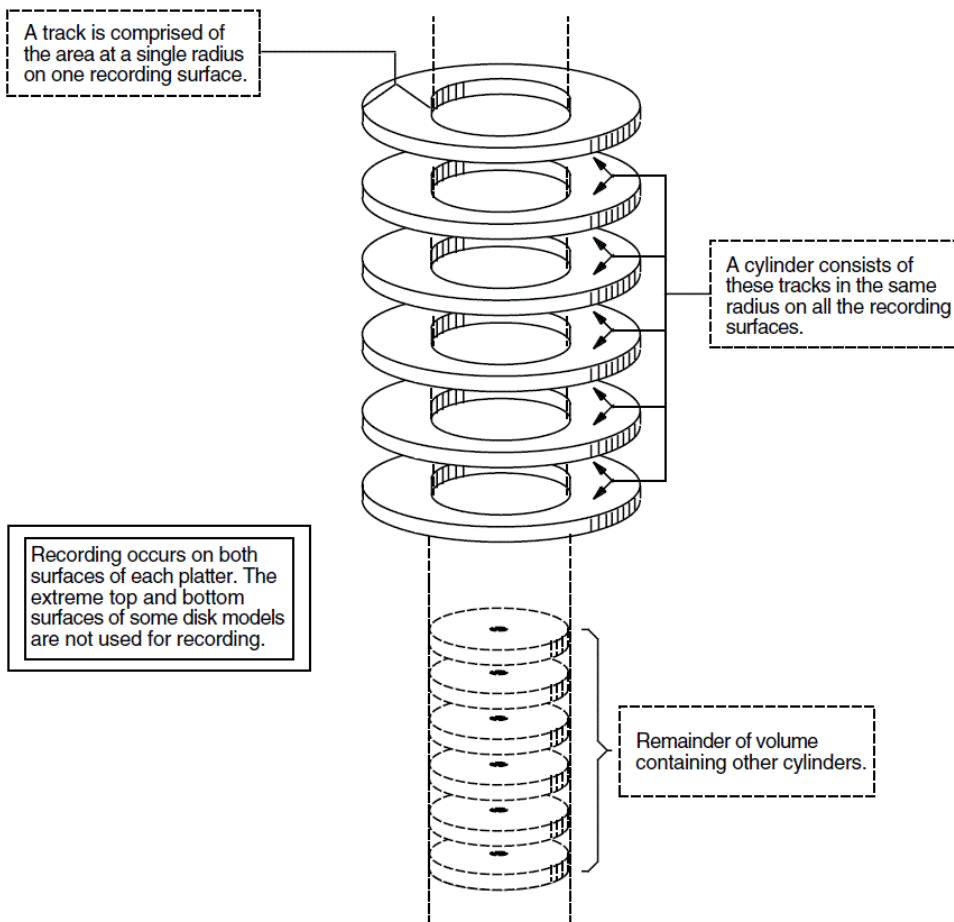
A track is comprised of the area at a single radius on one recording surface.

A cylinder consists of these tracks in the same radius on all the recording surfaces.

Recording occurs on both surfaces of each platter. The extreme top and bottom surfaces of some disk models are not used for recording.

Remainder of volume containing other cylinders.